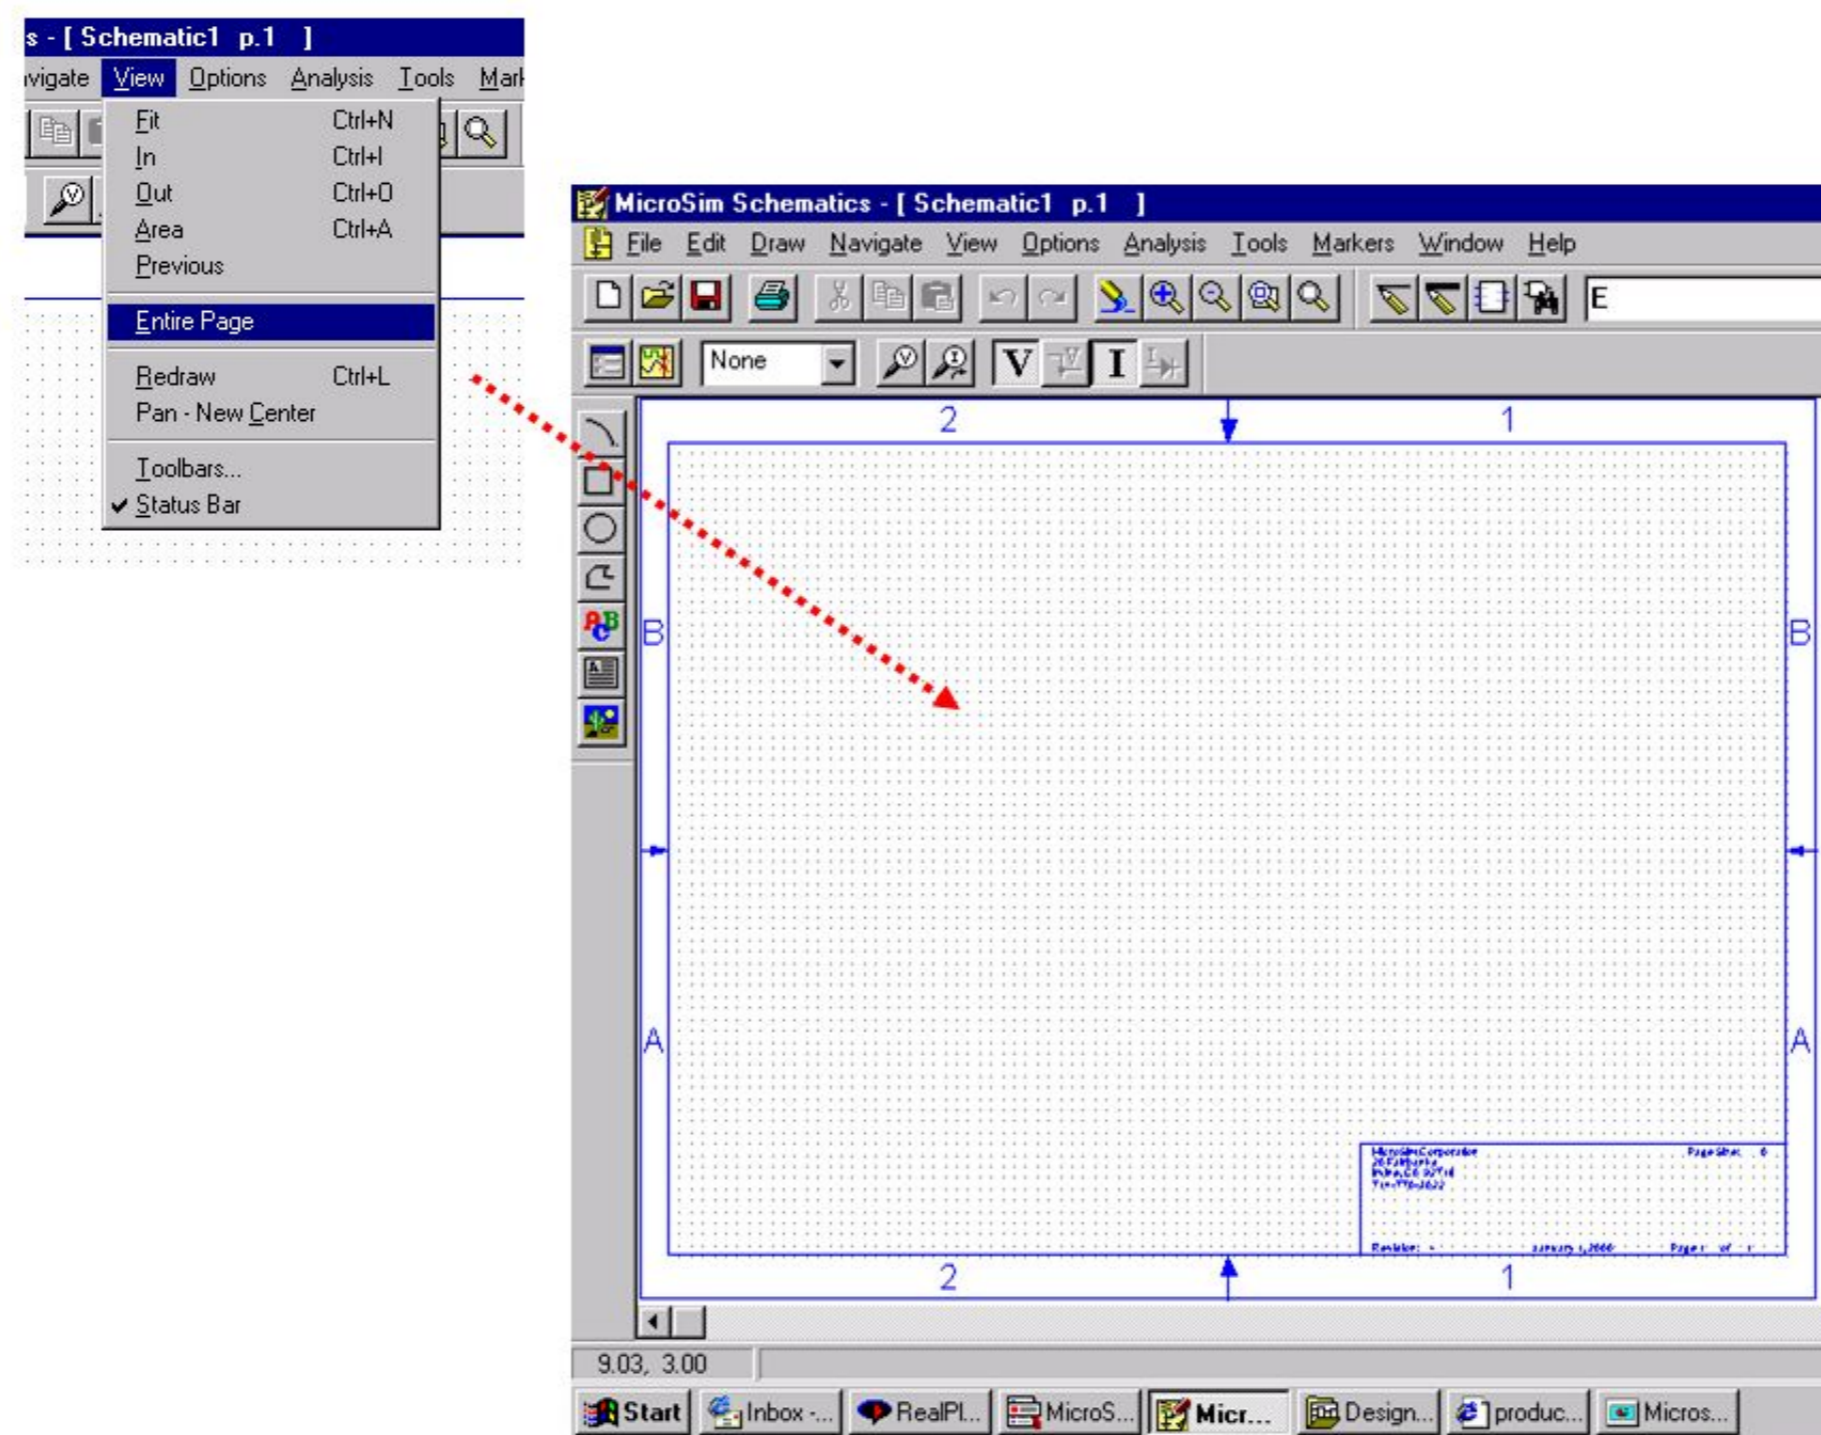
s - [ Schematic1 p.1 ]

vigate View Options Analysis Tools Mark

Fit Ctrl+N
In Ctrl+I
Out Ctrl+O
Area Ctrl+A
Previous
Entire Page
Redraw Ctrl+L
Pan - New Center
Toolbars...
✔ Status Bar

MicroSim Schematics - [ Schematic1 p.1 ]

File Edit Draw Navigate View Options Analysis Tools Markers Window Help

E

None

V I

2 1

B B

A A

2 1

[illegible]

9.03, 3.00

Start Inbox -... RealPl... MicroS... Micr... Design... produc... Micros...